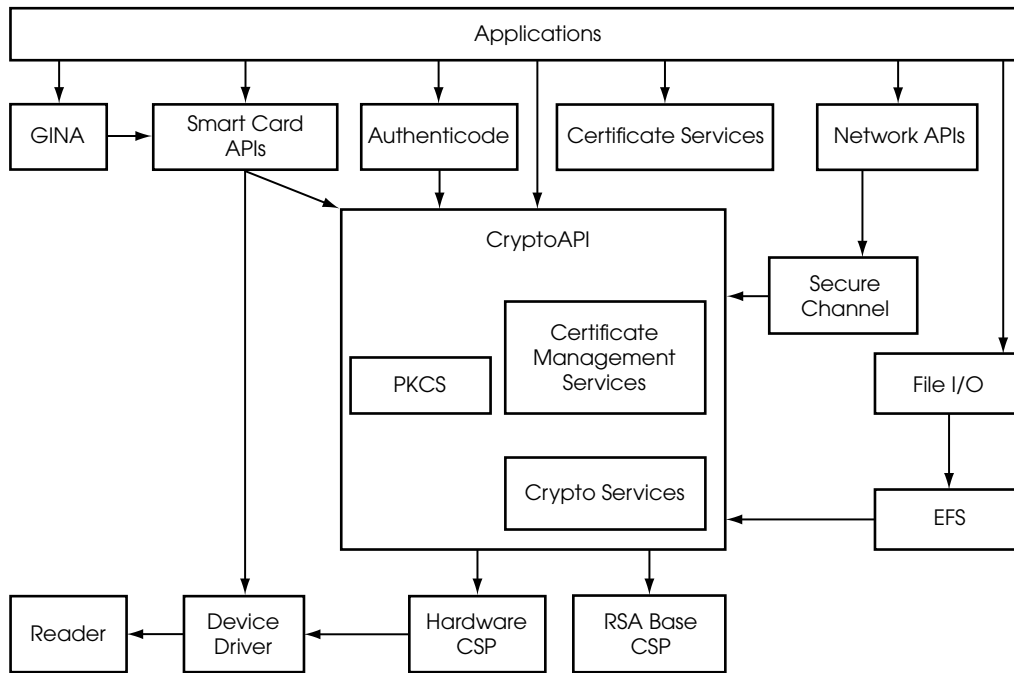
Applications

GINA

Smart Card APIs

Authenticode

Certificate Services

Network APIs

CryptoAPI

Secure Channel

PKCS

Certificate Management Services

File I/O

Crypto Services

EFS

Reader

Device Driver

Hardware CSP

RSA Base CSP